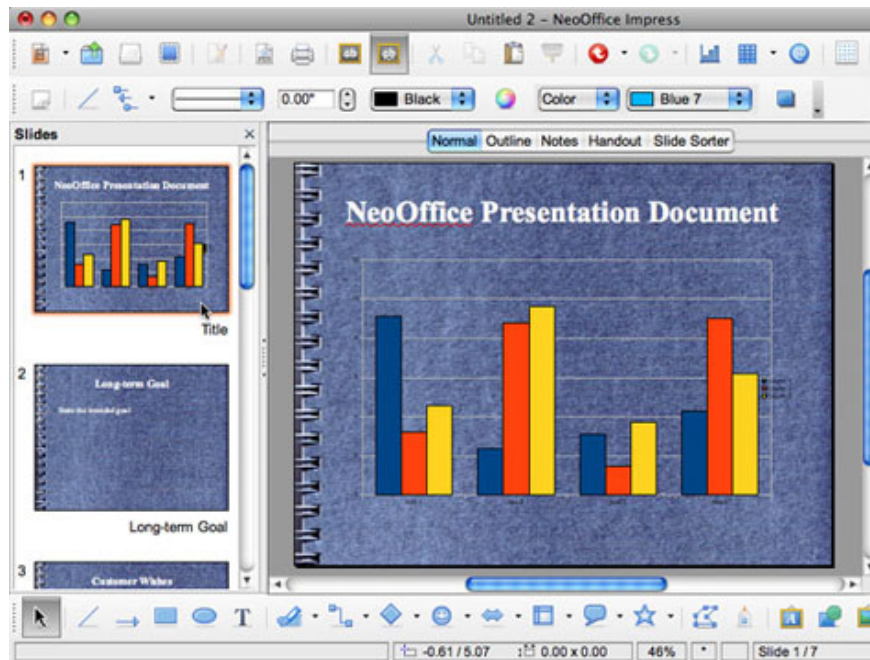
Untitled 2 - NeoOffice Impress

0.00"

Black

Color

Blue 7

Slides

Normal Outline Notes Handout Slide Sorter

1

NeoOffice Presentation Document

Title

2

Long-term Goal

Long-term Goal

3

Customer Wishes

NeoOffice Presentation Document

-0.61 / 5.07

0.00 x 0.00

46%

Slide 1 / 7